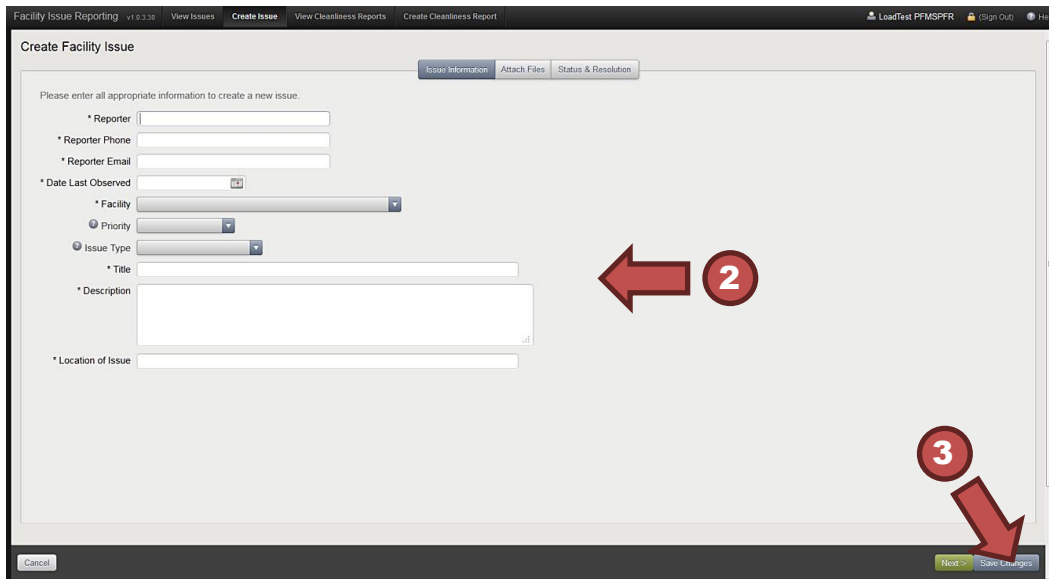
Facility Issue Reporting v1.0.3.30 View Issues Create Issue View Cleanliness Reports Create Cleanliness Report

LoadTest PFMSPFR (Sign Out) He

Create Facility Issue

Issue Information Attach Files Status & Resolution

Please enter all appropriate information to create a new issue.

* Reporter

* Reporter Phone

* Reporter Email

* Date Last Observed

* Facility

Priority

Issue Type

* Title

* Description

* Location of Issue

2

3

Cancel

Next > Save Changes